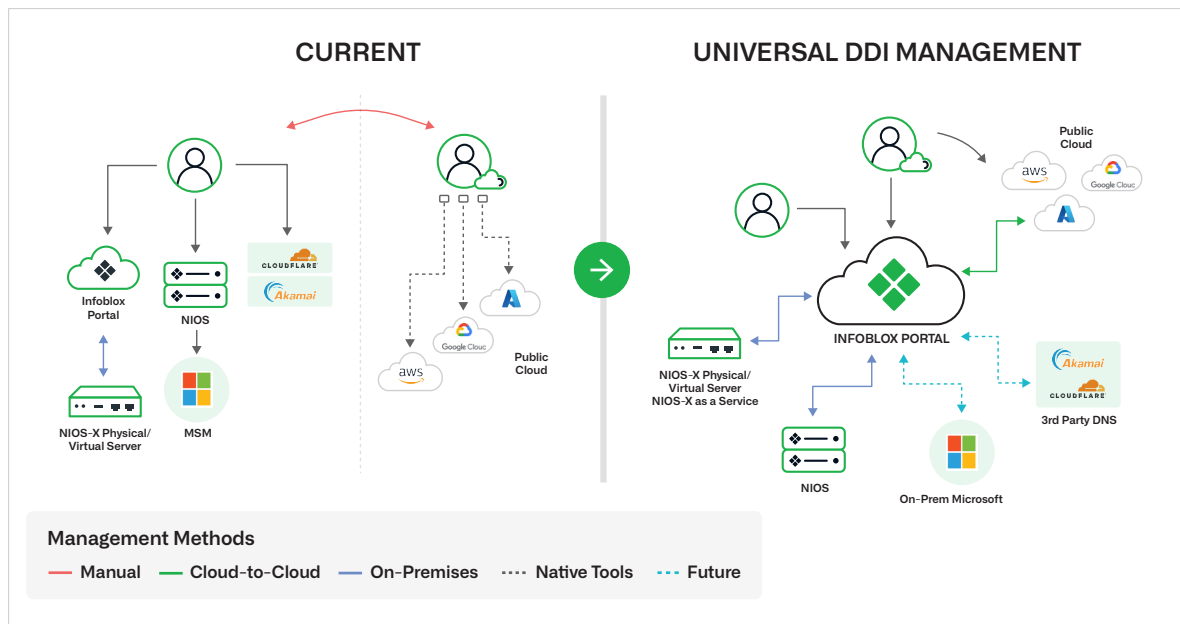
CURRENT

UNIVERSAL DDI MANAGEMENT

CLOUDFLARE

Akamai

Infoblox Portal

NIOS

NIOS-X Physical/ Virtual Server

MSM

Google Clouc

aws

Public Cloud

Public Cloud

aws

Google Clouc

INFOBLOX PORTAL

NIOS-X Physical/ Virtual Server NIOS-X as a Service

Akamai

CLOUDFLARE

3rd Party DNS

NIOS

On-Prem Microsoft

Management Methods

Manual

Cloud-to-Cloud

On-Premises

Native Tools

Future